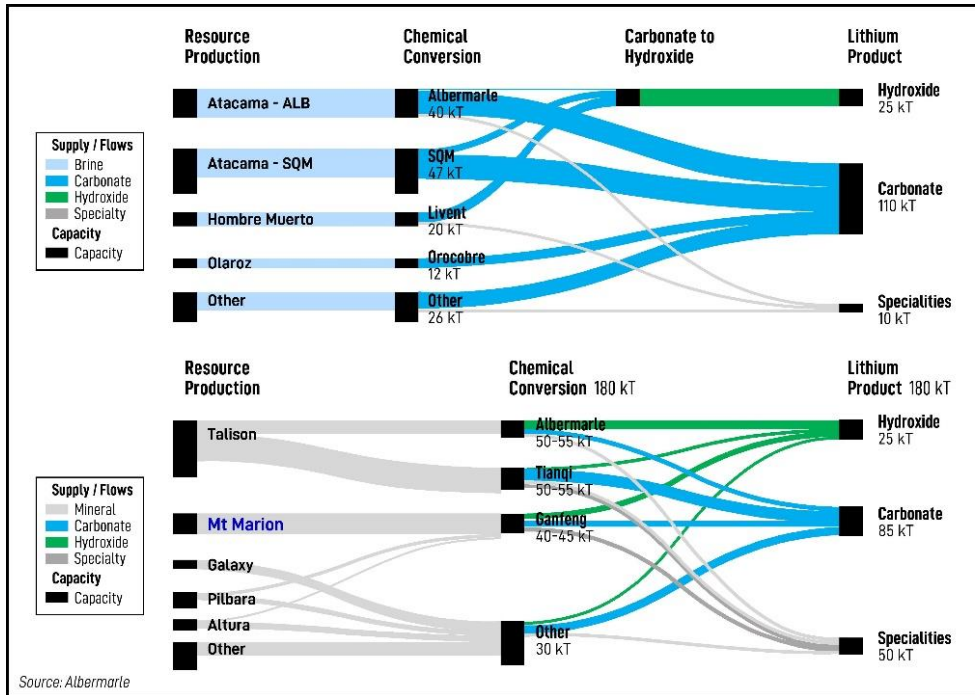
Resource Production

Chemical Conversion

Carbonate to Hydroxide

Lithium Product

Supply / Flows
Brine
Carbonate
Hydroxide
Specialty
Capacity
Capacity

Atacama - ALB

Atacama - SQM

Hombre Muerto

Olaroz

Other

Albermarle
40 kT

SQM
47 kT

Livent
20 kT

Orocobre
12 kT

Other
26 kT

Hydroxide
25 kT

Carbonate
110 kT

Specialities
10 kT

Resource Production

Chemical Conversion 180 kT

Lithium Product 180 kT

Supply / Flows
Mineral
Carbonate
Hydroxide
Specialty
Capacity
Capacity

Talison

Mt Marion

Galaxy

Pilbara

Altura

Other

Albermarle
50-55 kT

Tianqi
50-55 kT

Ganfeng
40-45 kT

Other
30 kT

Hydroxide
25 kT

Carbonate
85 kT

Specialities
50 kT

Source: Albermarle